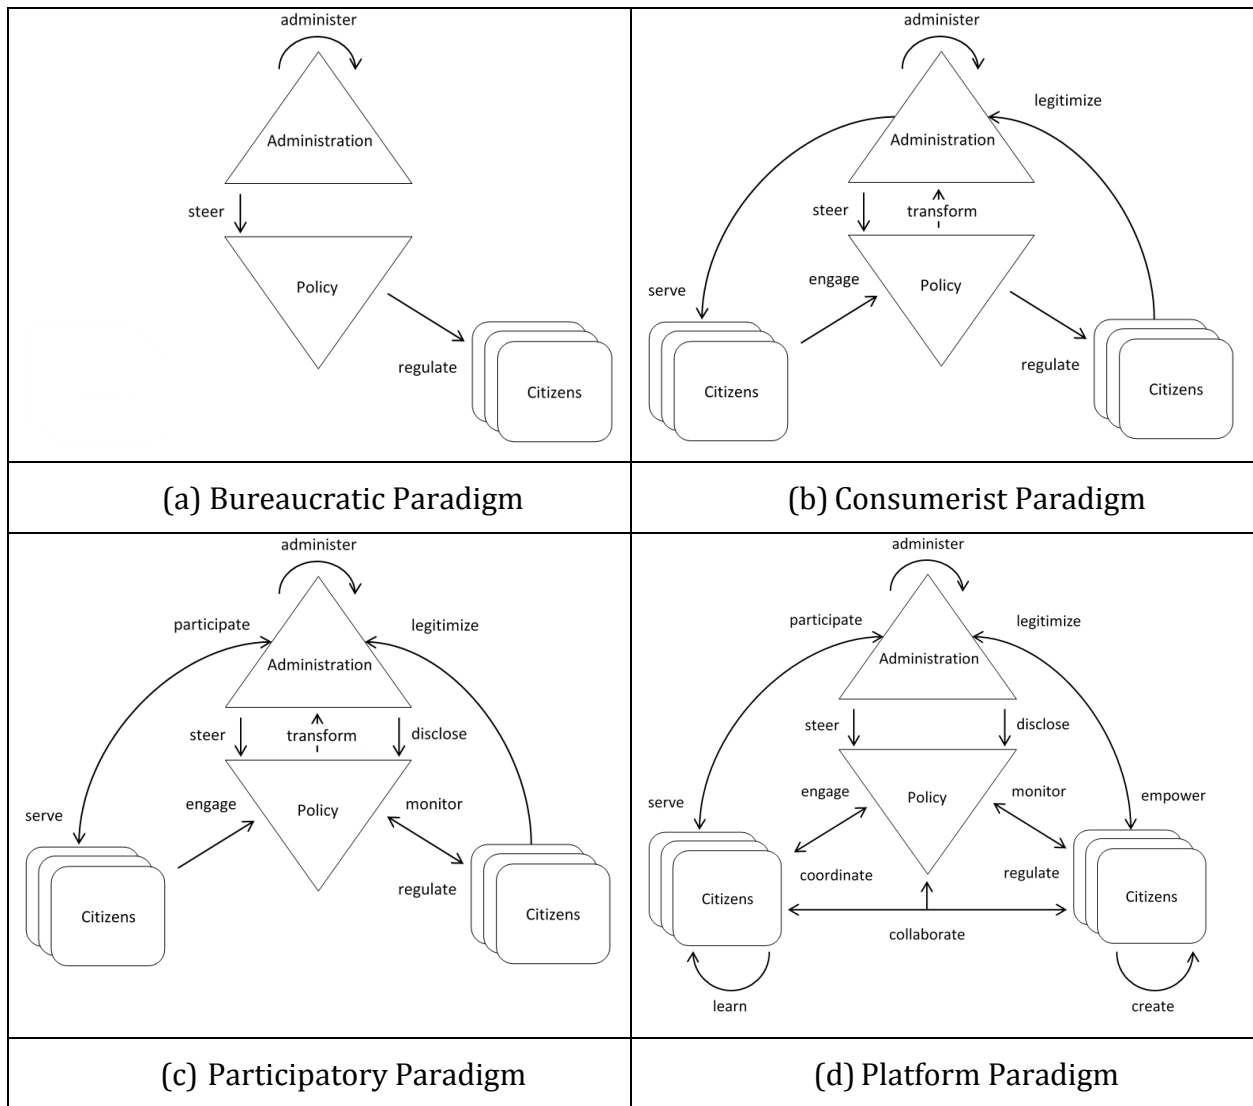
| administer<br>Administration<br>steer<br>Policy<br>regulate<br>Citizens | administer<br>legitimize<br>Administration<br>steer<br>transform<br>serve<br>engage<br>Policy<br>regulate<br>Citizens<br>Citizens |
|---|---|
| (a) Bureaucratic Paradigm | (b) Consumerist Paradigm |
| administer<br>participate<br>legitimize<br>Administration<br>steer<br>transform<br>disclose<br>serve<br>engage<br>Policy<br>monitor<br>regulate<br>Citizens<br>Citizens | administer<br>participate<br>legitimize<br>Administration<br>steer<br>disclose<br>engage<br>Policy<br>monitor<br>serve<br>empower<br>coordinate<br>regulate<br>Citizens<br>Citizens<br>collaborate<br>learn<br>create |
| (c) Participatory Paradigm | (d) Platform Paradigm |